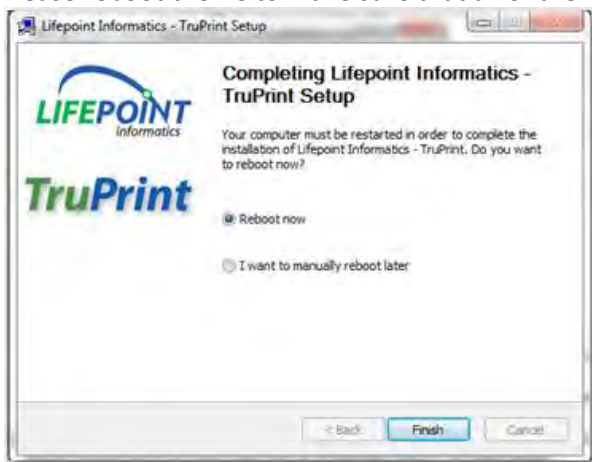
Lifepoint Informatics - TruPrint Setup

LIFEPOINT
Informatics

TruPrint

Completing Lifepoint Informatics - TruPrint Setup

Your computer must be restarted in order to complete the installation of Lifepoint Informatics - TruPrint. Do you want to reboot now?

Reboot now

I want to manually reboot later

< Back

Finish

Cancel